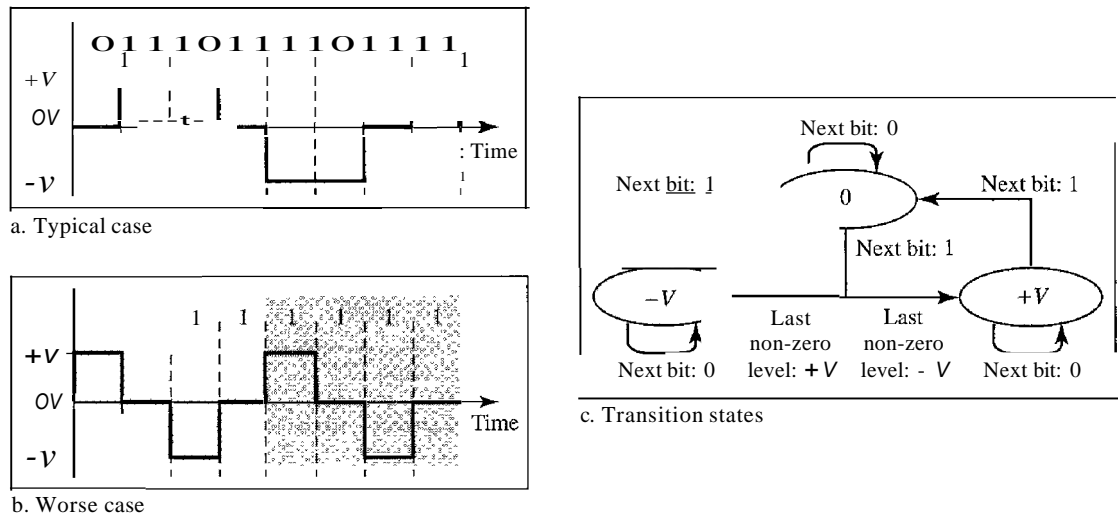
O 1 1 1 O 1 1 1 O 1 1 1 1

1

1

+V

OV

t

: Time

-v

a. Typical case

1

1

1

1

1

1

+v

OV

Time

-v

b. Worse case

Next bit: 0

Next bit: 1

0

Next bit: 1

Next bit: 1

−V

+V

Last non-zero level: + V

Last non-zero level: - V

Next bit: 0

Next bit: 0

c. Transition states